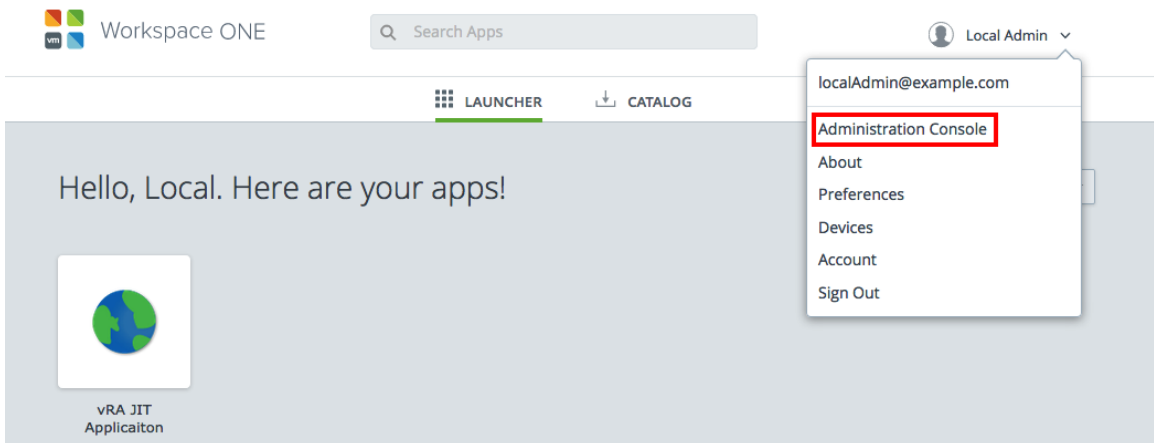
vm Workspace ONE

Search Apps

Local Admin

LAUNCHER

CATALOG

localAdmin@example.com

Administration Console

About

Preferences

Devices

Account

Sign Out

Hello, Local. Here are your apps!

vRA JIT Applicaiton